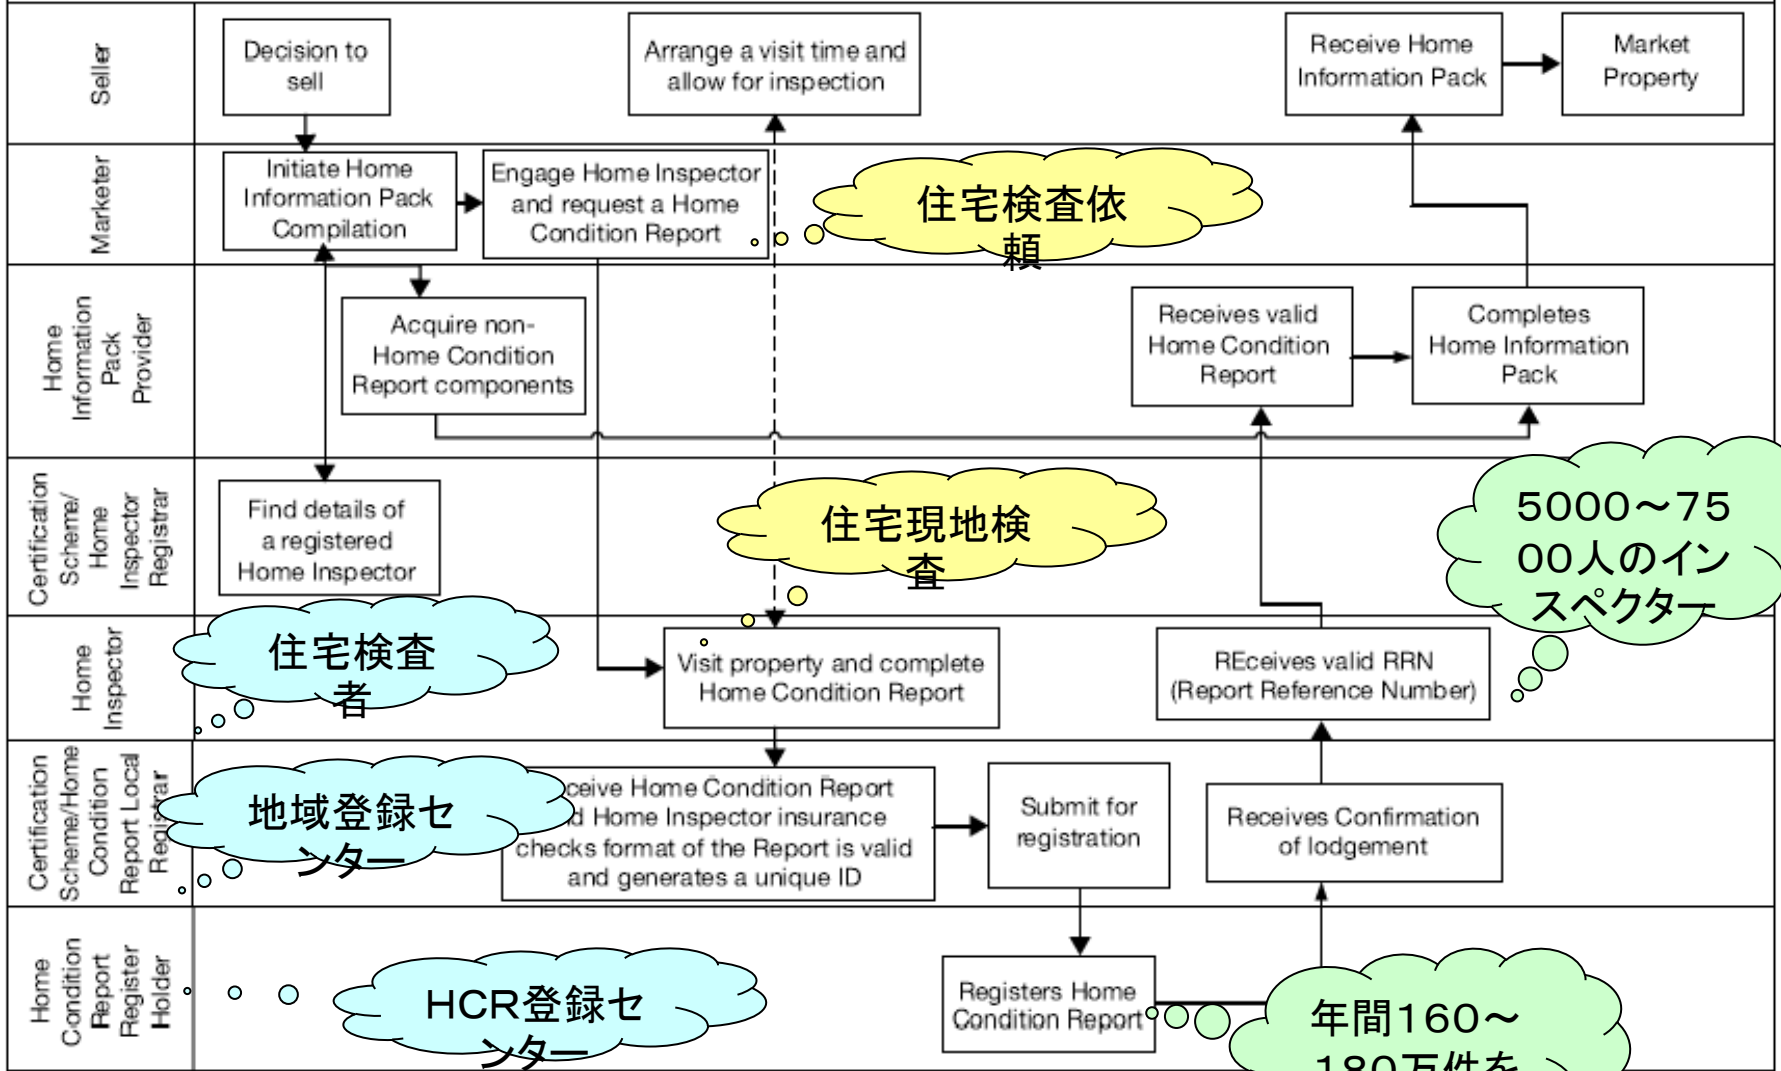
Seller

Decision to sell

Arrange a visit time and allow for inspection

Receive Home Information Pack

Market Property

Marketer

Initiate Home Information Pack Compilation

Engage Home Inspector and request a Home Condition Report

住宅検査依頼

Home Information Pack Provider

Acquire non-Home Condition Report components

Receives valid Home Condition Report

Completes Home Information Pack

Certification Scheme/ Home Inspector Registrar

Find details of a registered Home Inspector

住宅現地検査

5000～7500人のインスペクター

Home Inspector

住宅検査者

Visit property and complete Home Condition Report

REceives valid RRN (Report Reference Number)

Certification Scheme/Home Condition Report Local Registrar

地域登録センター

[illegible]ceive Home Condition Report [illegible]d Home Inspector insurance checks format of the Report is valid and generates a unique ID

Submit for registration

Receives Confirmation of lodgement

Home Condition Report Register Holder

HCR登録センター

Registers Home Condition Report

年間160～180万件を